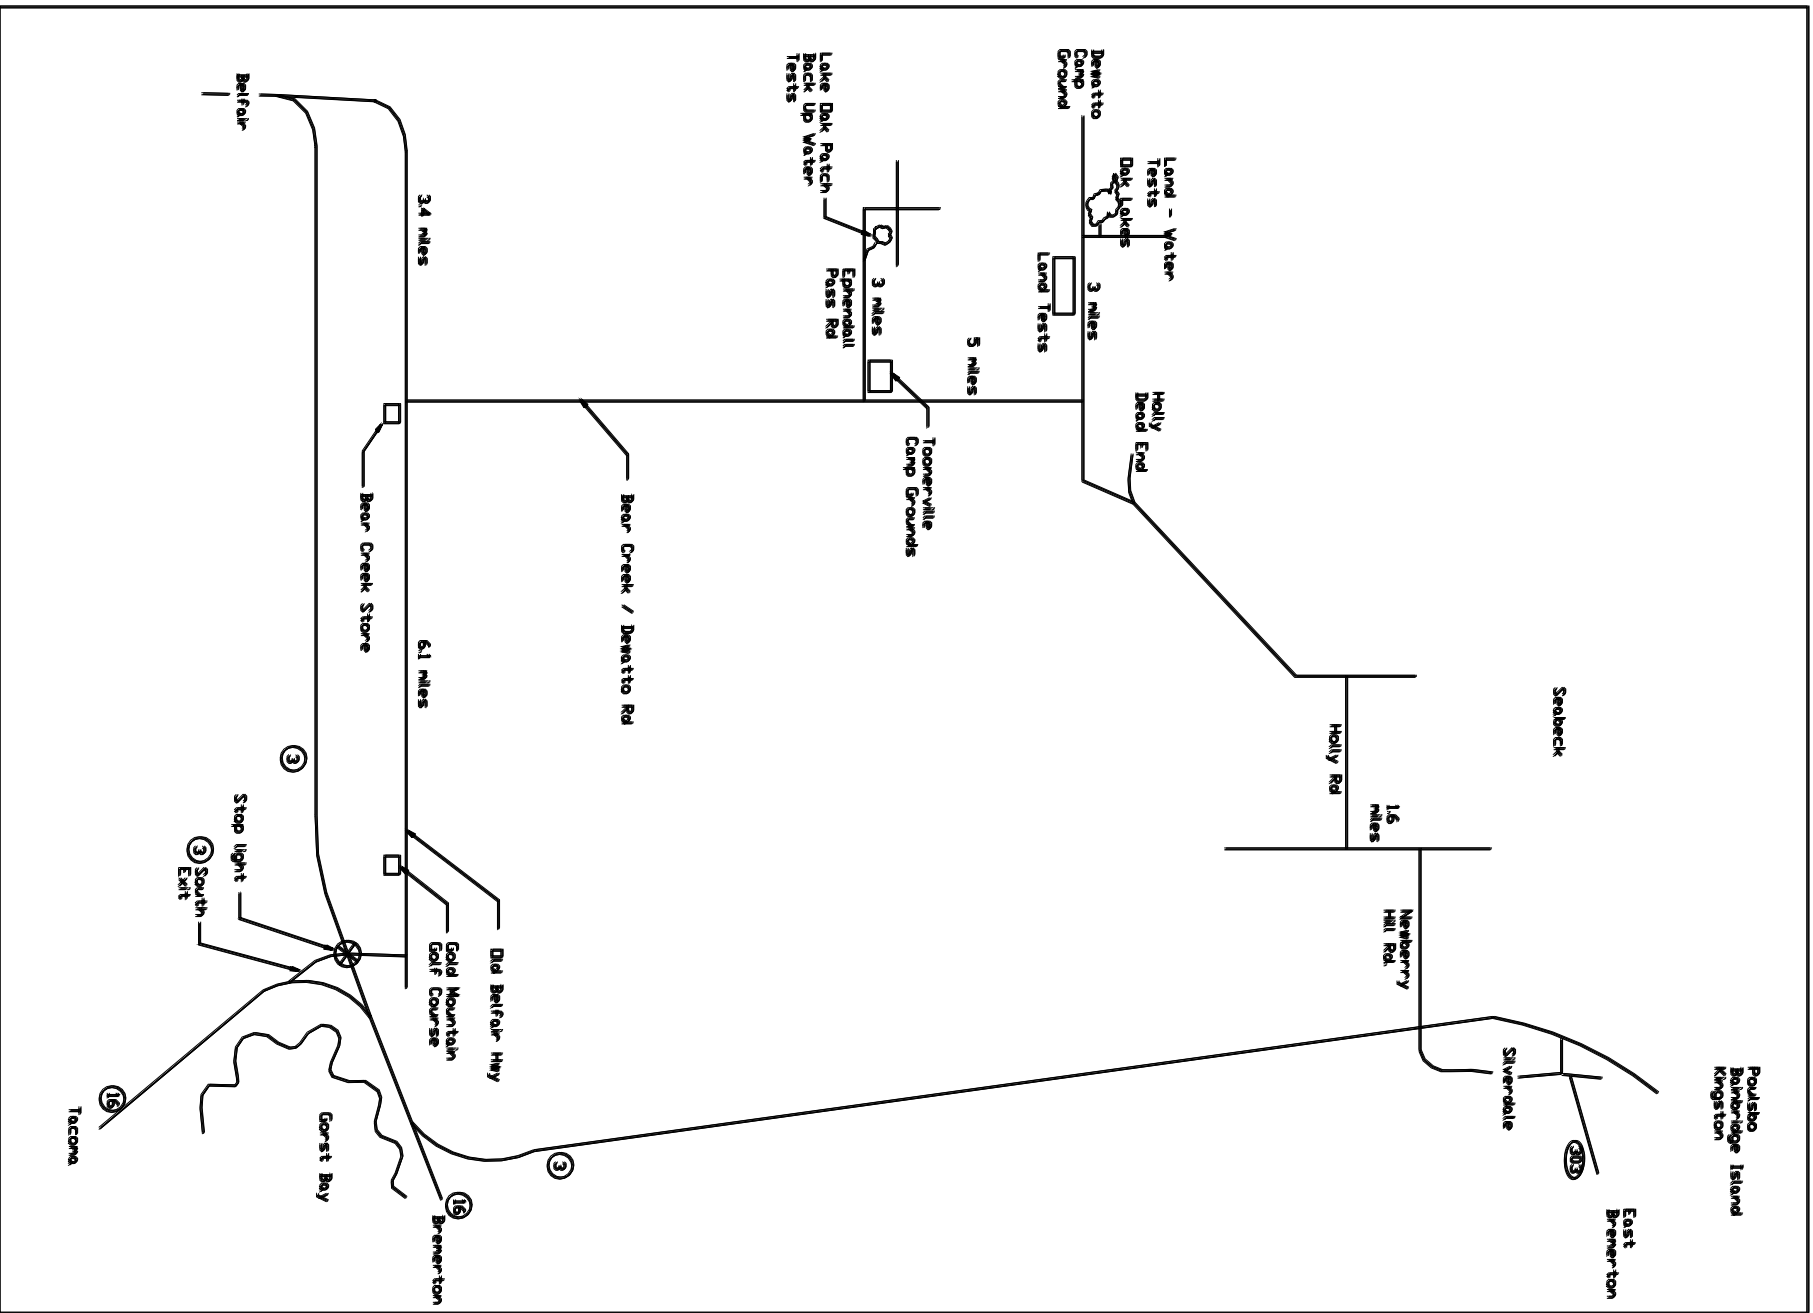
Belfair

3.4 miles

Lake Oak Patch Back Up Water Tests

Dewatto Camp Ground

Land - Water Tests

Oak Lakes

Land Tests

3 miles

Ephendall Pass Rd

3 miles

5 miles

Holly Dead End

Toonerville Camp Grounds

Bear Creek Store

Bear Creek / Dewatto Rd

6.1 miles

Seabeck

Holly Rd

1.6 miles

3

Stop Light

3 South Exit

Old Belfair Hwy

Gold Mountain Golf Course

Newberry Hill Rd.

Silverdale

Poulsbo Bainbridge Island Kingston

303

East Bremerton

16

Tacoma

Gorst Bay

16

Bremerton

3